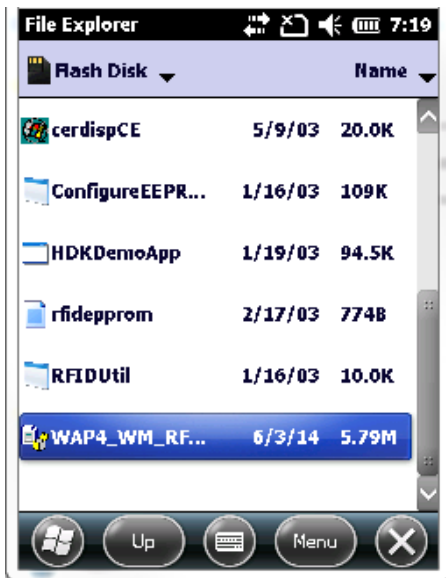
File Explorer 7:19

Flash Disk Name

| | | |
|---|---|---|
| cerdispCE | 5/9/03 | 20.0K |
| ConfigureEEPR... | 1/16/03 | 109K |
| HDKDemoApp | 1/19/03 | 94.5K |
| rfideprom | 2/17/03 | 774B |
| RFIDUtil | 1/16/03 | 10.0K |
| WAP4_WM_RF... | 6/3/14 | 5.79M |

Up Menu